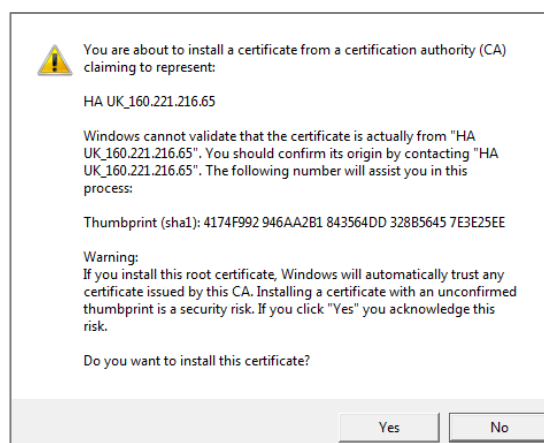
You are about to install a certificate from a certification authority (CA) claiming to represent:

HA UK_160.221.216.65

Windows cannot validate that the certificate is actually from "HA UK_160.221.216.65". You should confirm its origin by contacting "HA UK_160.221.216.65". The following number will assist you in this process:

Thumbprint (sha1): 4174F992 946AA2B1 843564DD 328B5645 7E3E25EE

Warning:
If you install this root certificate, Windows will automatically trust any certificate issued by this CA. Installing a certificate with an unconfirmed thumbprint is a security risk. If you click "Yes" you acknowledge this risk.

Do you want to install this certificate?

Yes

No